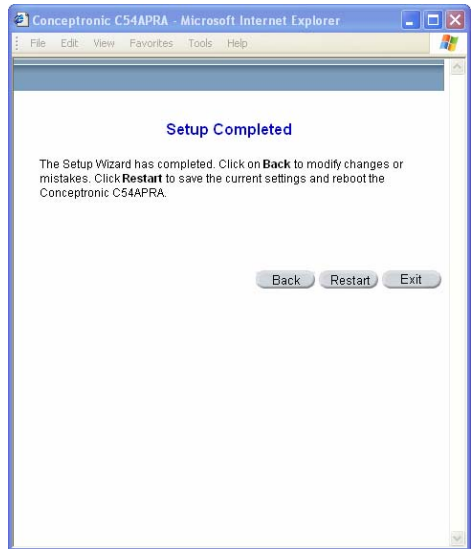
Conceptronic C54APRA - Microsoft Internet Explorer

File Edit View Favorites Tools Help

Setup Completed

The Setup Wizard has completed. Click on Back to modify changes or mistakes. Click Restart to save the current settings and reboot the Conceptronic C54APRA.

Back Restart Exit